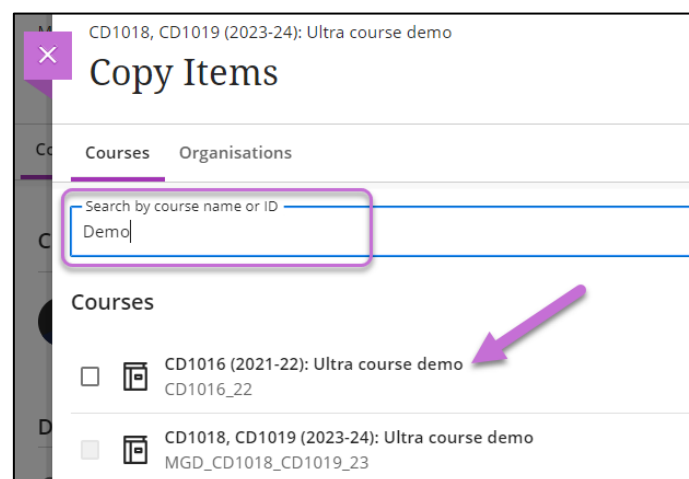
CD1018, CD1019 (2023-24): Ultra course demo

Copy Items

Courses Organisations

Search by course name or ID

Demo

Courses

CD1016 (2021-22): Ultra course demo
CD1016_22

CD1018, CD1019 (2023-24): Ultra course demo
MGD_CD1018_CD1019_23